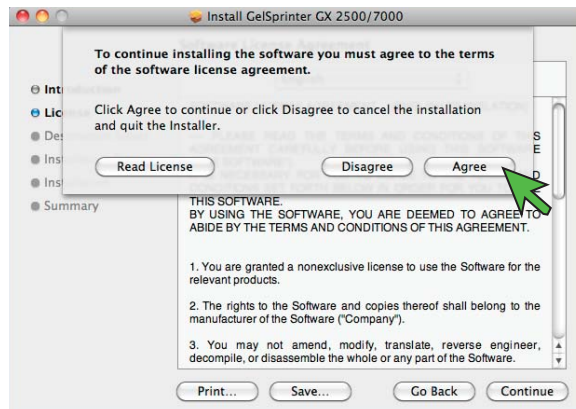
Install GelSprinter GX 2500/7000

To continue installing the software you must agree to the terms of the software license agreement.

Click Agree to continue or click Disagree to cancel the installation and quit the Installer.

Read License

Disagree

Agree

Int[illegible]

Lic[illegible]

Des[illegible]

Ins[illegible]

Ins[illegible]

Summary

THIS SOFTWARE.
BY USING THE SOFTWARE, YOU ARE DEEMED TO AGREE TO ABIDE BY THE TERMS AND CONDITIONS OF THIS AGREEMENT.

1. You are granted a nonexclusive license to use the Software for the relevant products.

2. The rights to the Software and copies thereof shall belong to the manufacturer of the Software ("Company").

3. You may not amend, modify, translate, reverse engineer, decompile, or disassemble the whole or any part of the Software.

Print...

Save...

Go Back

Continue